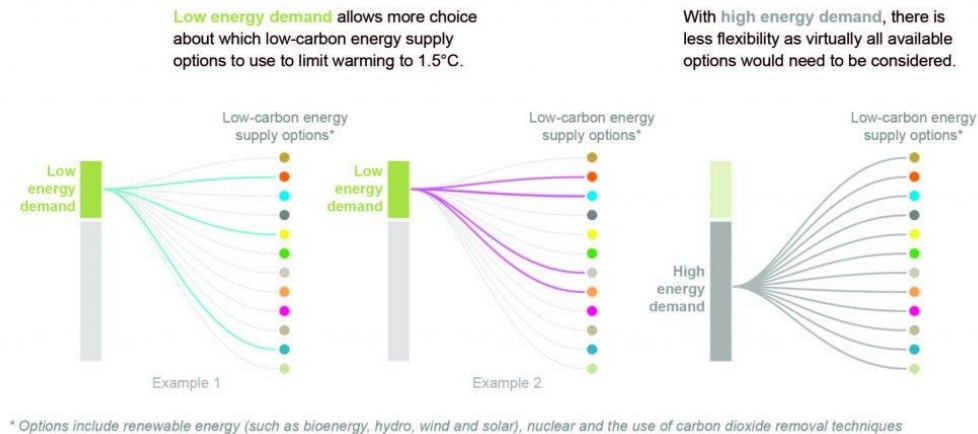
Low energy demand allows more choice about which low-carbon energy supply options to use to limit warming to 1.5°C.

With high energy demand, there is less flexibility as virtually all available options would need to be considered.

Low-carbon energy supply options*

Low energy demand

Example 1

Low-carbon energy supply options*

Low energy demand

Example 2

Low-carbon energy supply options*

High energy demand

* Options include renewable energy (such as bioenergy, hydro, wind and solar), nuclear and the use of carbon dioxide removal techniques